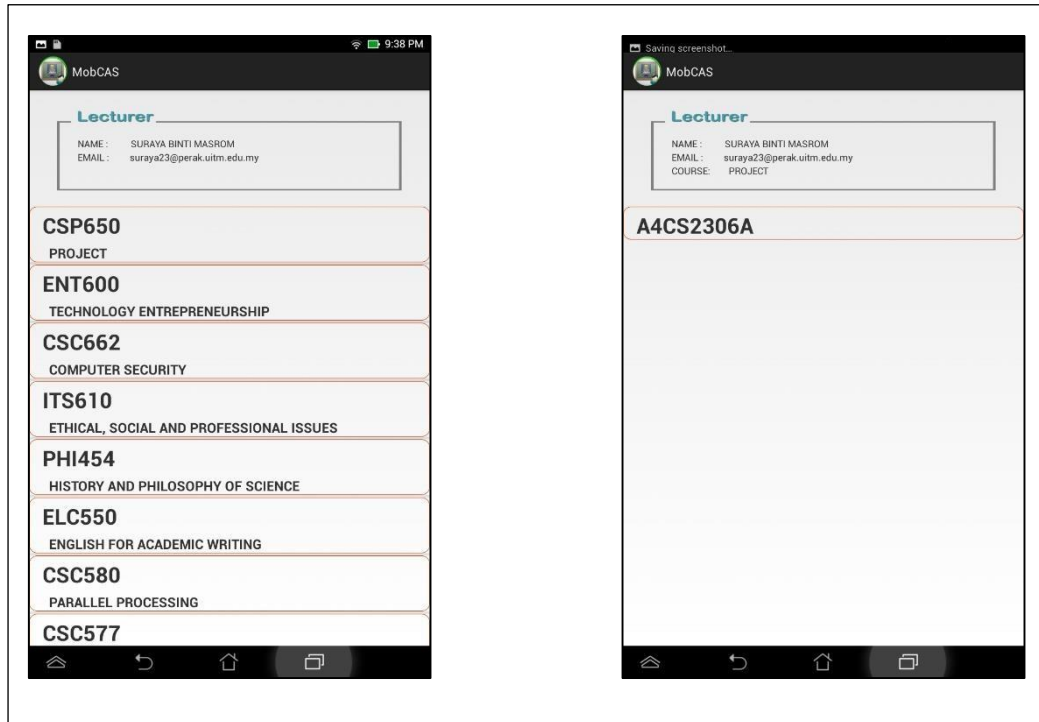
9:38 PM

MobCAS

Lecturer

NAME : SURAYA BINTI MASROM
EMAIL : suraya23@perak.uitm.edu.my

CSP650
PROJECT

ENT600
TECHNOLOGY ENTREPRENEURSHIP

CSC662
COMPUTER SECURITY

ITS610
ETHICAL, SOCIAL AND PROFESSIONAL ISSUES

PHI454
HISTORY AND PHILOSOPHY OF SCIENCE

ELC550
ENGLISH FOR ACADEMIC WRITING

CSC580
PARALLEL PROCESSING

CSC577

Saving screenshot...

MobCAS

Lecturer

NAME : SURAYA BINTI MASROM
EMAIL : suraya23@perak.uitm.edu.my
COURSE: PROJECT

A4CS2306A